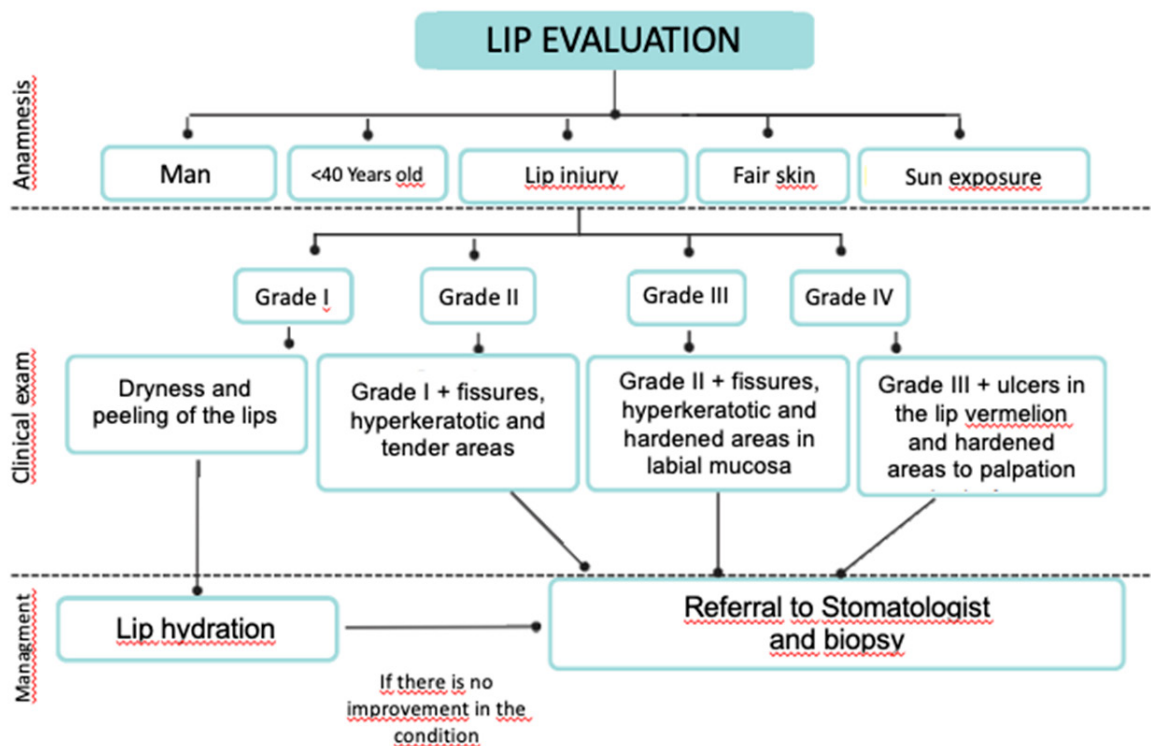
LIP EVALUATION

Anamnesis

Man

<40 Years old

Lip injury

Fair skin

Sun exposure

Clinical exam

Grade I

Grade II

Grade III

Grade IV

Dryness and peeling of the lips

Grade I + fissures, hyperkeratotic and tender areas

Grade II + fissures, hyperkeratotic and hardened areas in labial mucosa

Grade III + ulcers in the lip vermelion and hardened areas to palpation

Managment

Lip hydration

Referral to Stomatologist and biopsy

If there is no improvement in the condition